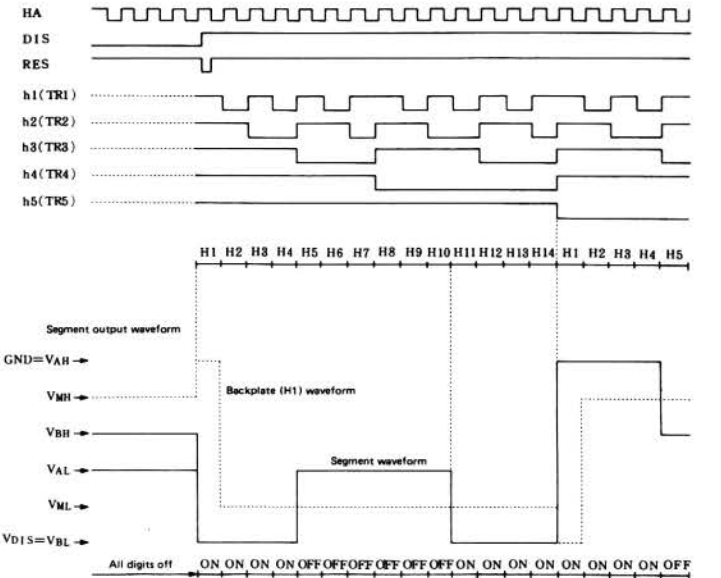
HA
DIS
RES
h1 (TR1)
h2 (TR2)
h3 (TR3)
h4 (TR4)
h5 (TR5)

H1 H2 H3 H4 H5 H6 H7 H8 H9 H10 H11 H12 H13 H14 H1 H2 H3 H4 H5

Segment output waveform

GND=$V_{AH}$
$V_{MH}$
$V_{BH}$
$V_{AL}$
$V_{ML}$
$V_{DIS}=V_{BL}$

Backplate (H1) waveform

Segment waveform

All digits off ON ON ON ON OFF OFF OFF OFF OFF OFF ON ON ON ON ON ON ON ON OFF